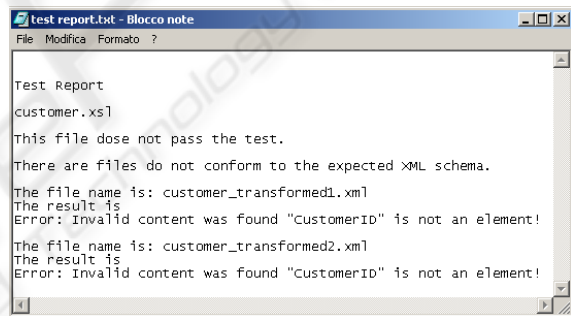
test report.txt - Blocco note

File Modifica Formato ?

Test Report

customer.xsl

This file dose not pass the test.

There are files do not conform to the expected XML schema.

The file name is: customer_transformed1.xml
The result is
Error: Invalid content was found "CustomerID" is not an element!

The file name is: customer_transformed2.xml
The result is
Error: Invalid content was found "CustomerID" is not an element!